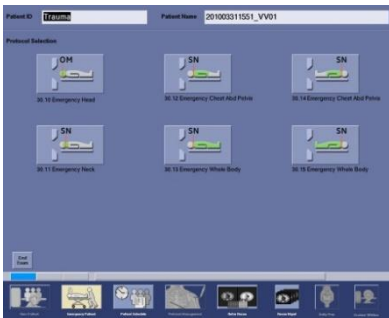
Patient ID Trauma

Patient Name 201003311551_VV01

Protocol Selection

OM
30.10 Emergency Head

SN
30.12 Emergency Chest Abd Pelvis

SN
30.14 Emergency Chest Abd Pelvis

SN
30.11 Emergency Neck

SN
30.13 Emergency Whole Body

SN
30.15 Emergency Whole Body

End Exam

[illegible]

Emergency Patient

Patient Schedule

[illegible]

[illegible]

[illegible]

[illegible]

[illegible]